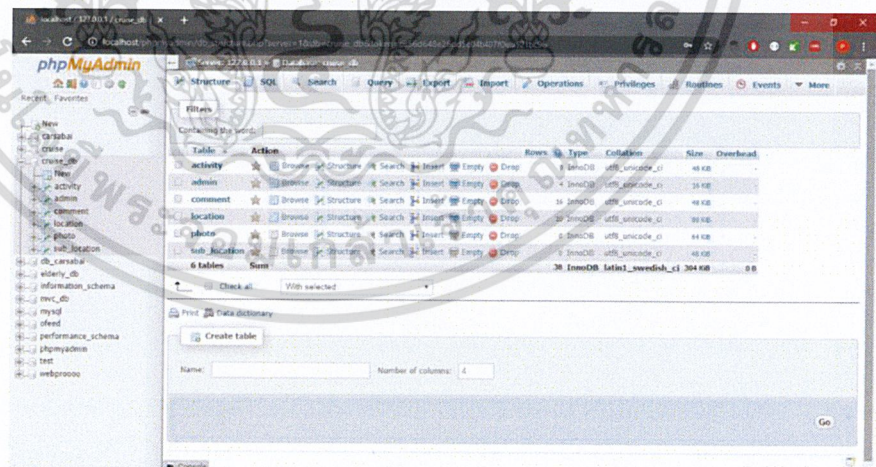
localhost / 127.0.0.1 / cruise_db

localhost/phpmyadmin/db_structure.php?server=1&db=cruise_db&token=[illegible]

phpMyAdmin

Recent Favorites

New
carsabai
cruise
cruise_db
New
activity
admin
comment
location
photo
sub_location
db_carsabai
elderly_db
information_schema
nmc_db
mysql
ofeed
performance_schema
phpmyadmin
test
webprooo

Server: 127.0.0.1 » Database: cruise_db

Structure SQL Search Query Export Import Operations Privileges Routines Events More

Filters

Containing the word:

| Table | Action | | | | | | Rows | Type | Collation | Size | Overhead |
|---|---|---|---|---|---|---|---|---|---|---|---|
| activity | Browse | Structure | Search | Insert | Empty | Drop | 1 | InnoDB | utf8_unicode_ci | 48 KiB | - |
| admin | Browse | Structure | Search | Insert | Empty | Drop | 1 | InnoDB | utf8_unicode_ci | 16 KiB | - |
| comment | Browse | Structure | Search | Insert | Empty | Drop | 16 | InnoDB | utf8_unicode_ci | 48 KiB | - |
| location | Browse | Structure | Search | Insert | Empty | Drop | 20 | InnoDB | utf8_unicode_ci | 96 KiB | - |
| photo | Browse | Structure | Search | Insert | Empty | Drop | 0 | InnoDB | utf8_unicode_ci | 64 KiB | - |
| sub_location | Browse | Structure | Search | Insert | Empty | Drop | 0 | InnoDB | utf8_unicode_ci | 48 KiB | - |
| 6 tables | Sum | | | | | | 38 | InnoDB | latin1_swedish_ci | 304 KiB | 0 B |

Check all With selected

Print Data dictionary

Create table

Name: Number of columns: 4

Go

Console